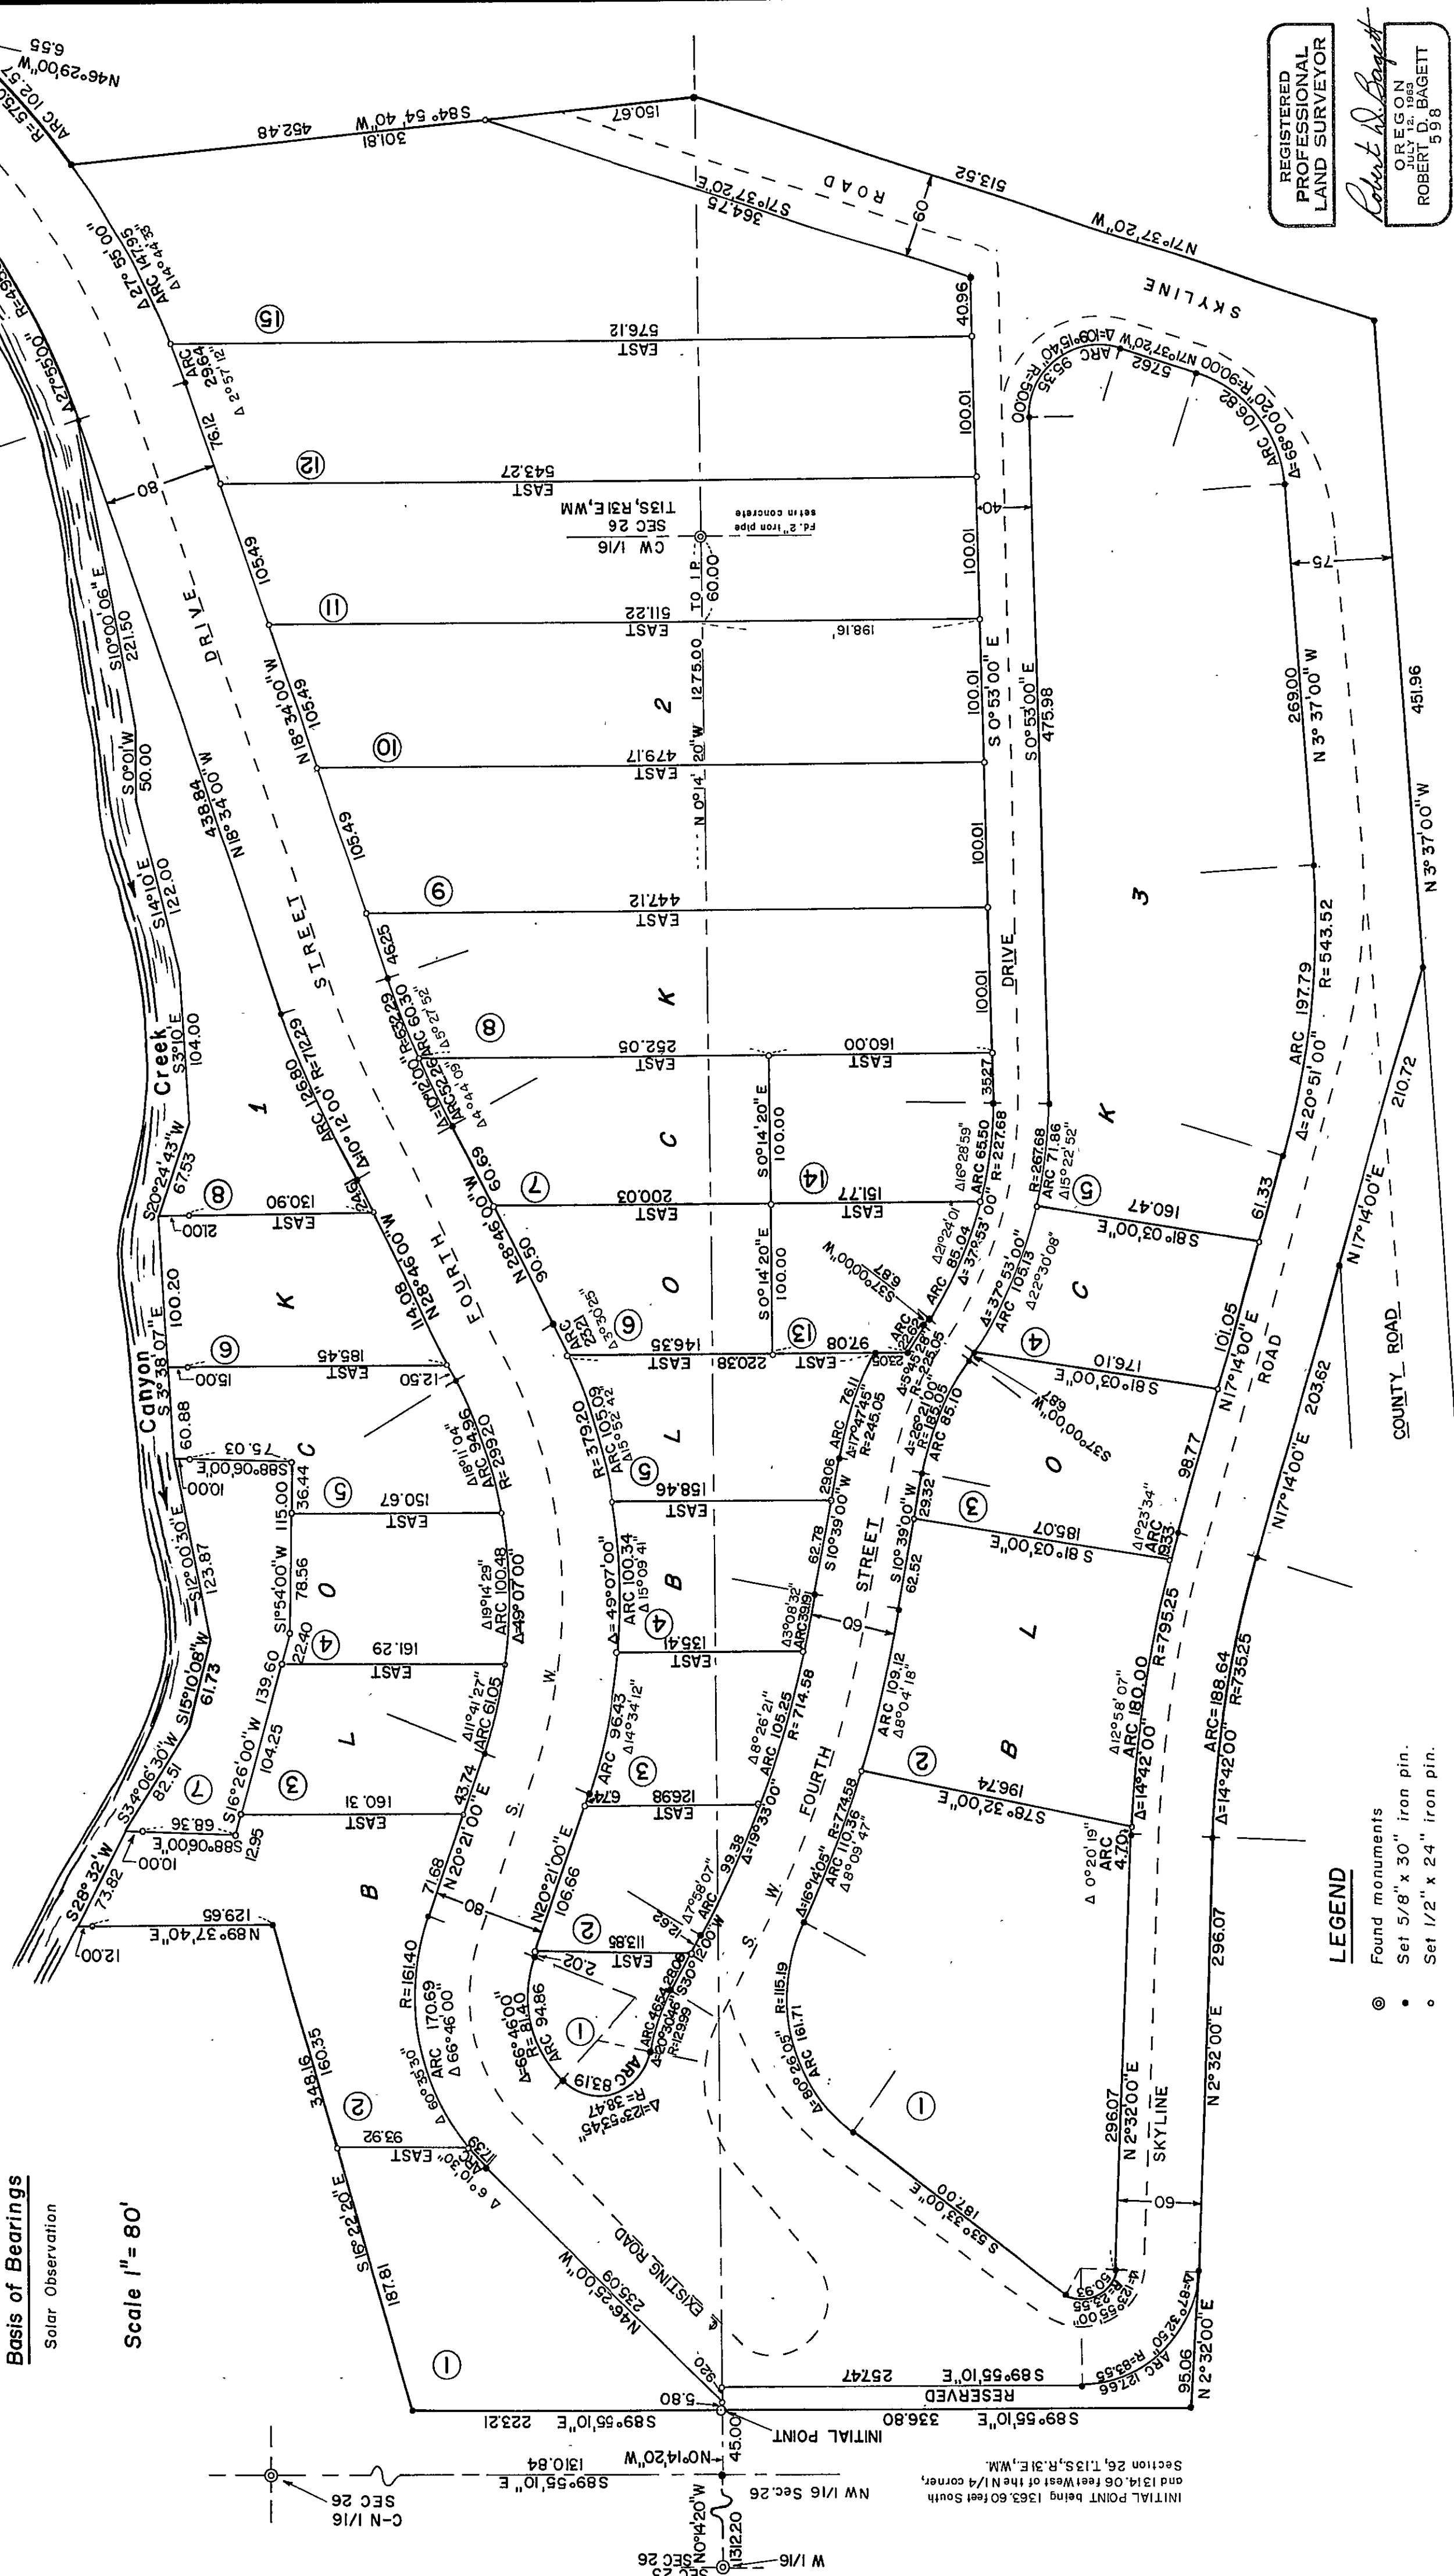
REGISTERED PROFESSIONAL LAND SURVEYOR

OREGON
JULY 12, 1963
ROBERT D. BAGETT
598

Basis of Bearings
Solar Observation

Scale 1" = 80'

LEGEND
Found monuments
Set 5/8" x 30" iron pin.
Set 1/2" x 24" iron pin.

INITIAL POINT being 1363.60 feet South and 1314.06 feet West of the N 1/4 corner, Section 26, T.1 S., R.3 E., W.M.

INITIAL POINT

C-N 1/16 SEC 26

NW 1/16 Sec. 26

W 1/16 SEC 26

CW 1/16 SEC 26 T1S, R3E, WM
Fd. 2" iron pipe set in concrete

TO I.P. 60.00

N 0°14'20" W 1275.00

S 89°55'10" E 1310.84

N 0°14'20" W 45.00

N 0°14'20" W 1312.20

S 89°55'10" E 223.21

S 89°55'10" E 336.80

S 89°55'10" E 257.47

RESERVED

5.80

9.20

N 46°25'00" W 235.09

EXISTING ROAD

S 16°22'20" E 187.81

348.16

160.35

93.92 EAST

N 89°37'40" E 129.65

12.00

S 28°32' W 73.82

10.00

S 88°09'00" E 68.36

S 34°06'30" W 82.51

S 15°10'08" W 61.73

S 12°00'30" E 123.87

10.00

S 88°09'00" E 75.03

60.88

S 3°38'07" E 15.00

100.20

21.00

S 20°24'43" W 67.53

Canyon Creek

S 3°10' E 104.00

S 14°10' E 122.00

S 0°01' W 50.00

S 10°00'06" E 221.50

Δ 27°55'00"

Δ 27°55'00" ARC 147.95 Δ 14°44'33"

R = 575
ARC 102.57
N 46°29'00" W
6.55

80

D R I V E

S T R E E T

F O U R T H

438.84 N 18°34'00" W

ARC 126.80 Δ 10°12'00" R = 712.29

2.46

114.08 N 28°46'00" W

12.50

Δ 18°11'04" ARC 94.96 R = 299.20

Δ 19°14'29" ARC 100.48 Δ 49°07'00"

Δ 11°41'27" ARC 61.05

43.74 N 20°21'00" E 71.68

R = 161.40 ARC 170.69 Δ 66°46'00"

Δ 6°03'30"

Δ 6°10'30"

11.38

80

1 B L O C K 1

EAST 130.90

EAST 185.45

EAST 150.67

S 1°54'00" W 115.00 36.44 78.56 22.40

EAST 161.29

S 16°26'00" W 139.60 104.25 12.95

EAST 160.31

S.W.

N 20°21'00" E 106.66

EAST 113.85

2.02

Δ = 66°46'00" R = 81.40 ARC 94.86

ARC 83.19

Δ = 123°53'45" R = 38.47

ARC 46.54 28.08 Δ 20°30'46" R = 129.99

S 30°12'00" W

Δ 7°59'07" ARC

18.62

EAST 126.98 6.74

Δ 14°34'12" ARC 96.43

Δ = 49°07'00" ARC 100.34 Δ 15°09'41"

EAST 135.41

EAST 158.46

R = 379.20 ARC 105.09 Δ 15°52'42"

ARC 23.21 Δ 3°30'25"

N 28°46'00" W 90.50

60.69

Δ = 10°12'00" ARC 52.26 Δ 4°44'09"

R = 532.29 ARC 60.30 Δ 6°27'52"

46.25

105.49

N 18°34'00" W 105.49

105.49

76.12

ARC 29.64 Δ 2°57'12"

EAST 576.12

EAST 543.27

EAST 511.22

EAST 479.17

EAST 447.12

EAST 252.05

EAST 160.00

EAST 200.03

EAST 151.77

EAST 146.35

EAST 220.38

EAST 97.08

S 0°14'20" E 100.00

S 0°14'20" E 100.00

2 B L O C K 2

93.38

Δ 19°33'00"

Δ 6°26'21" ARC 105.25 R = 714.58

Δ 3°08'32" ARC 39.19

62.78

S 10°39'00" W

29.06

ARC 76.11 Δ 17°47'45" R = 245.05

ARC 22.05

23.05

Δ 5°45'28" R = 225.05

ARC 85.04 Δ 21°24'01" Δ 37°53'00"

Δ 26°21'00" R = 185.00 ARC 85.10

Δ 16°28'59" ARC 65.50 R = 227.68

S 37°00'00" W 6.87

S 37°00'00" W 6.87

60

S.W. FOURTH STREET

S 10°39'00" W 29.32 62.52

ARC 109.12 Δ 8°04'18"

R = 774.58 ARC 110.36 Δ 8°09'47"

Δ 16°14'05"

R = 115.19

ARC 161.71 Δ = 80°26'05"

S 53°33'00" E 187.00

60.93

Δ = 123°55' 100.

N 2°32'00" E 296.07

SKYLINE

60

Δ = 79°34' R = 83.55 ARC 127.66

95.06

N 2°32'00" E 296.07

N 2°32'00" E

Δ 0°20'19" ARC 4.70

Δ = 14°42'00"

Δ 12°58'07" ARC 180.00 R = 795.25

Δ 1°23'34" ARC 19.33

98.77

101.05

N 17°14'00" E

ROAD

S 78°32'00" E 196.74

S 81°03'00" E 185.07

S 81°03'00" E 176.10

S 81°03'00" E 160.47

Δ = 37°53'00" ARC 105.13 Δ 22°30'08"

R = 267.68 ARC 71.86 Δ 15°22'52"

3 B L O C K 3

Δ = 14°42'00" ARC = 188.64 R = 735.25

N 17°14'00" E 203.62

N 17°14'00" E 210.72

COUNTY ROAD

61.33

ARC 197.79 Δ = 20°51'00" R = 543.52

269.00 N 3°37'00" W

451.96 N 3°37'00" W

75

ARC 106.82 Δ = 68°00'20"

57.62

ARC 95.35 R = 90.00 N 71°37'20" W Δ = 109°15'40"

R = 50.00

S K Y L I N E

N 71°37'20" W 513.52

S 71°37'20" E 364.75

ROAD

60

40.96

100.01

40

100.01

198.16'

100.01 S 0°53'00" E

S 0°53'00" E 475.98

100.01

100.01 DRIVE

35.27

150.67

S 84°54'40" W 301.81 452.48

15 12 11 10 9 8 7 6 5 4 3 2 1 14 13